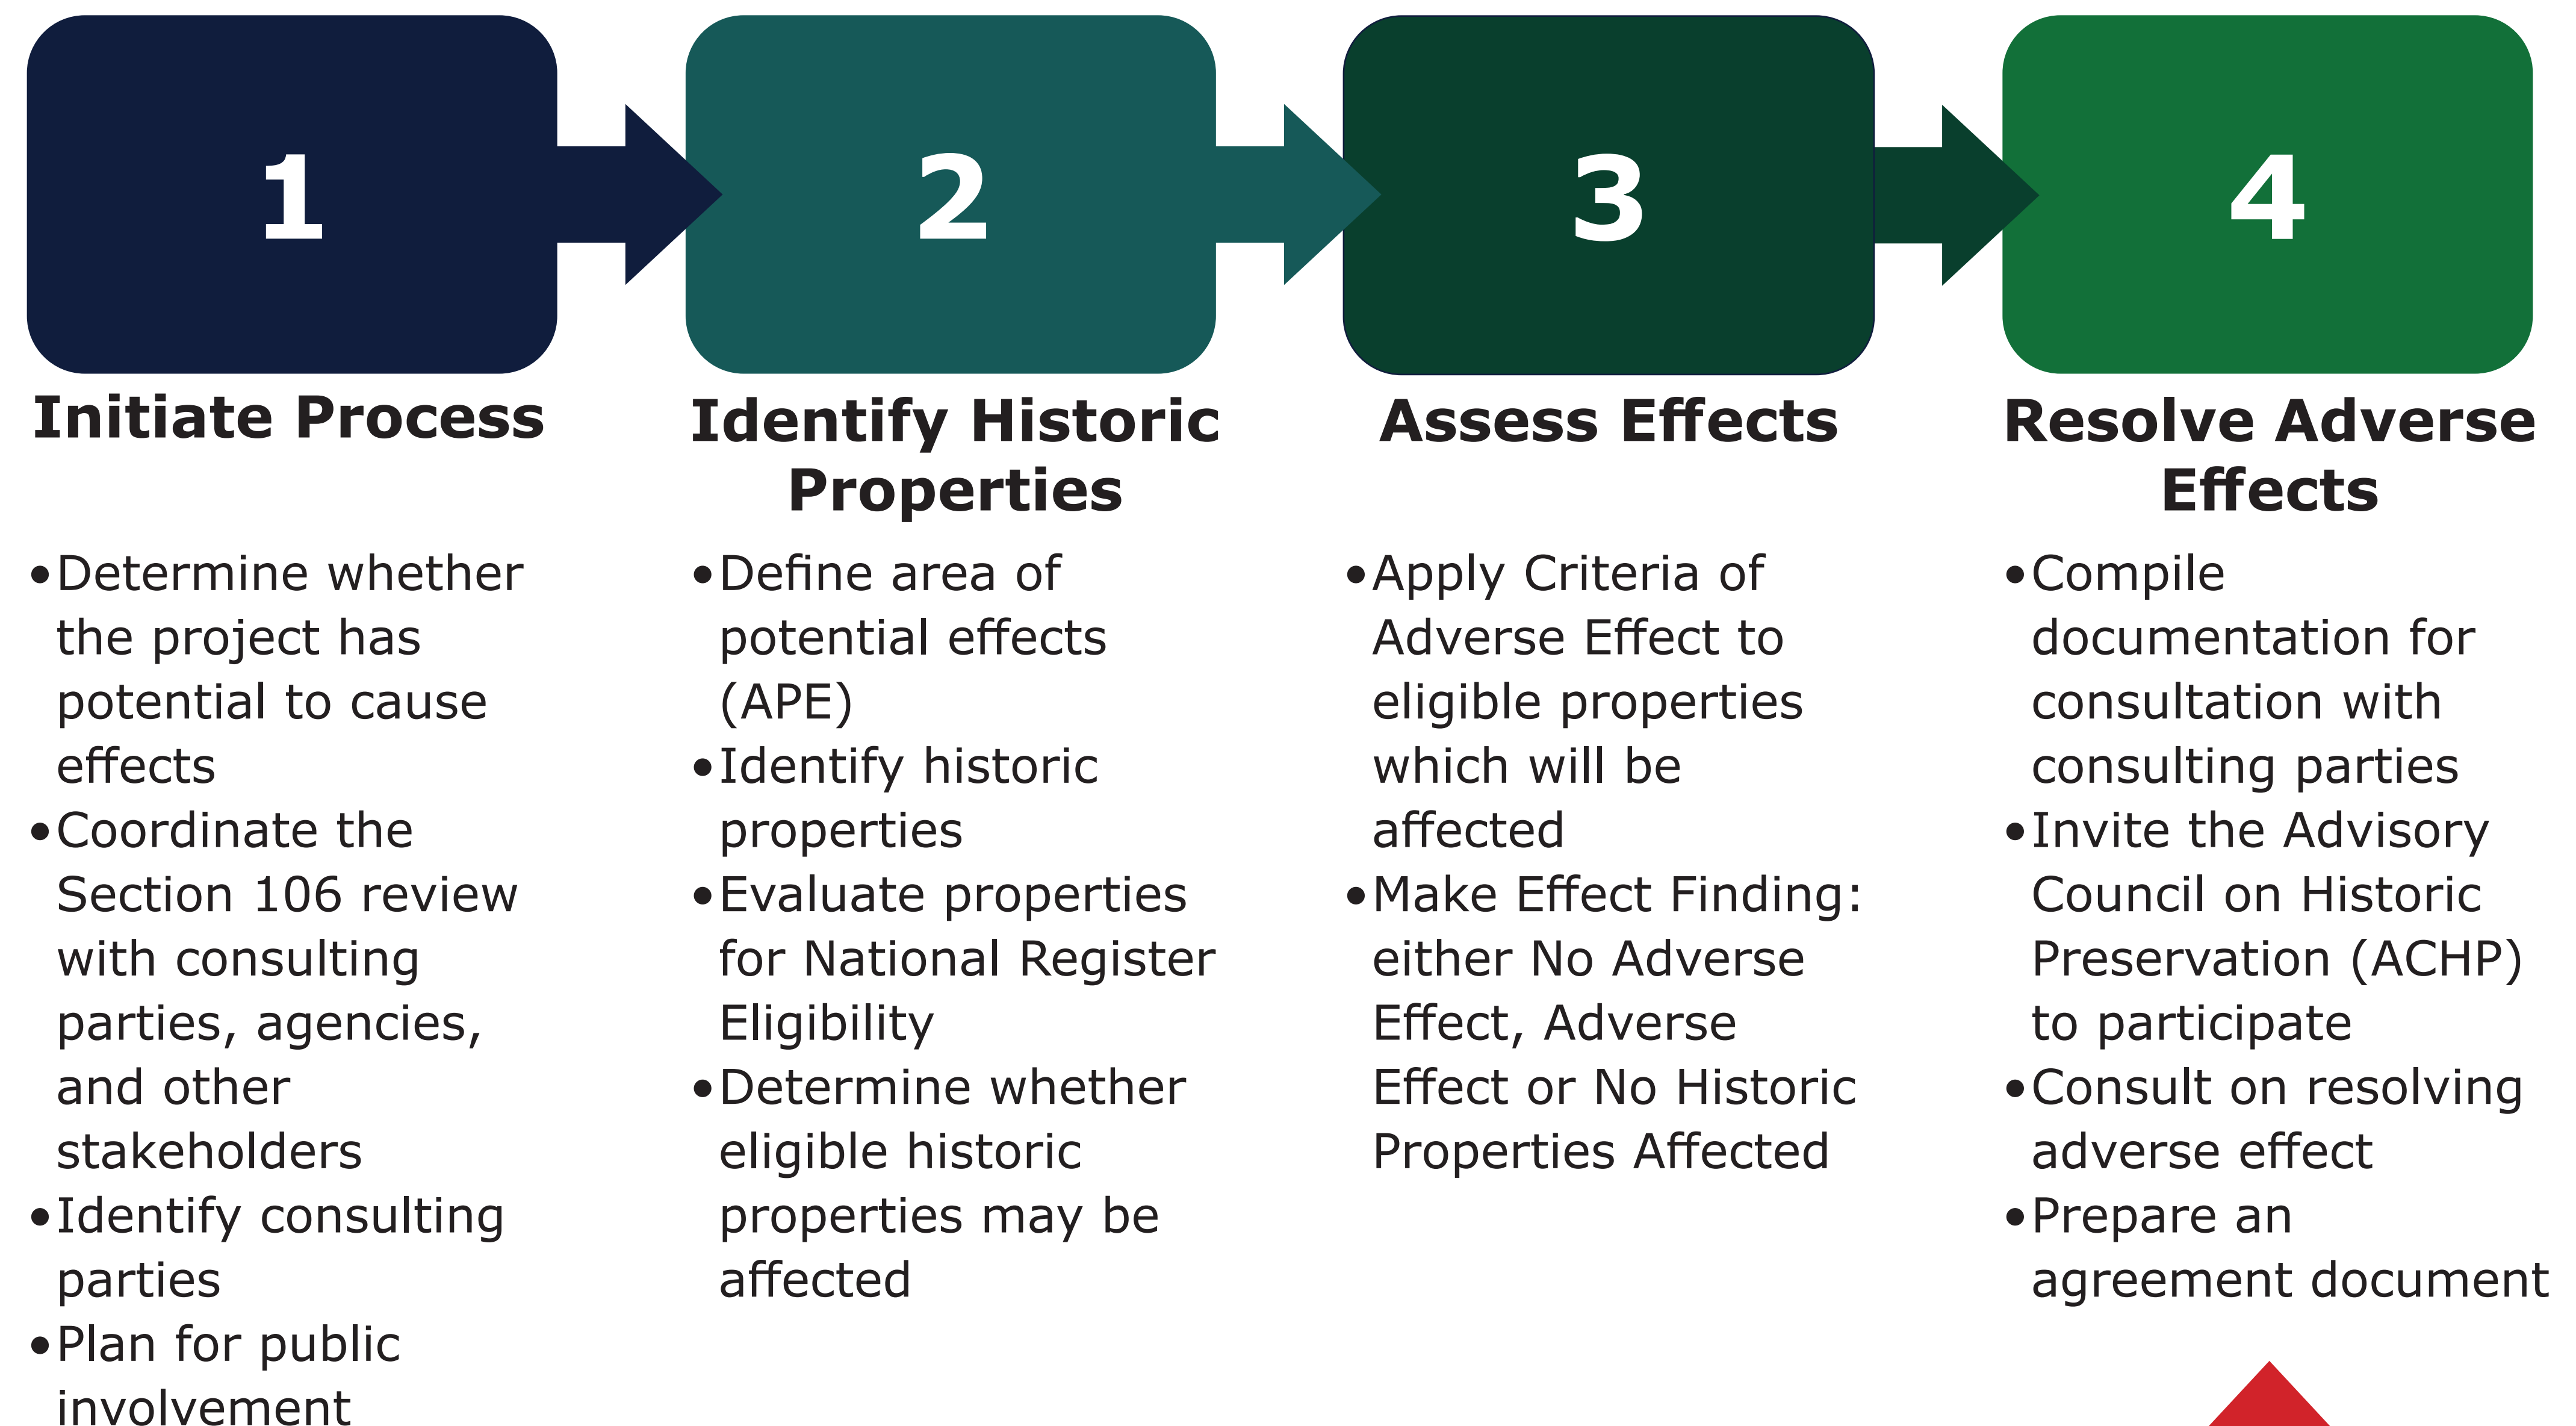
1

Initiate Process

• Determine whether the project has potential to cause effects
• Coordinate the Section 106 review with consulting parties, agencies, and other stakeholders
• Identify consulting parties
• Plan for public involvement

2

Identify Historic Properties

• Define area of potential effects (APE)
• Identify historic properties
• Evaluate properties for National Register Eligibility
• Determine whether eligible historic properties may be affected

3

Assess Effects

• Apply Criteria of Adverse Effect to eligible properties which will be affected
• Make Effect Finding: either No Adverse Effect, Adverse Effect or No Historic Properties Affected

4

Resolve Adverse Effects

• Compile documentation for consultation with consulting parties
• Invite the Advisory Council on Historic Preservation (ACHP) to participate
• Consult on resolving adverse effect
• Prepare an agreement document